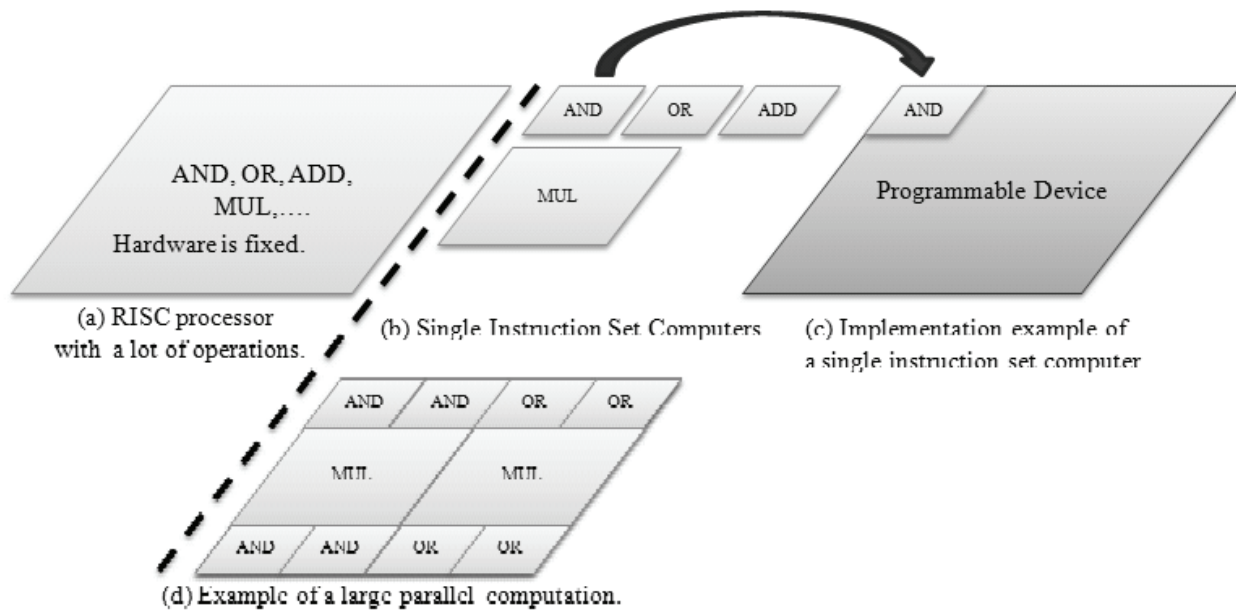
AND, OR, ADD, MUL,….
Hardware is fixed.

(a) RISC processor with a lot of operations.

AND
OR
ADD
MUL

(b) Single Instruction Set Computers

AND
Programmable Device

(c) Implementation example of a single instruction set computer

AND
AND
OR
OR
MUL
MUL
AND
AND
OR
OR

(d) Example of a large parallel computation.